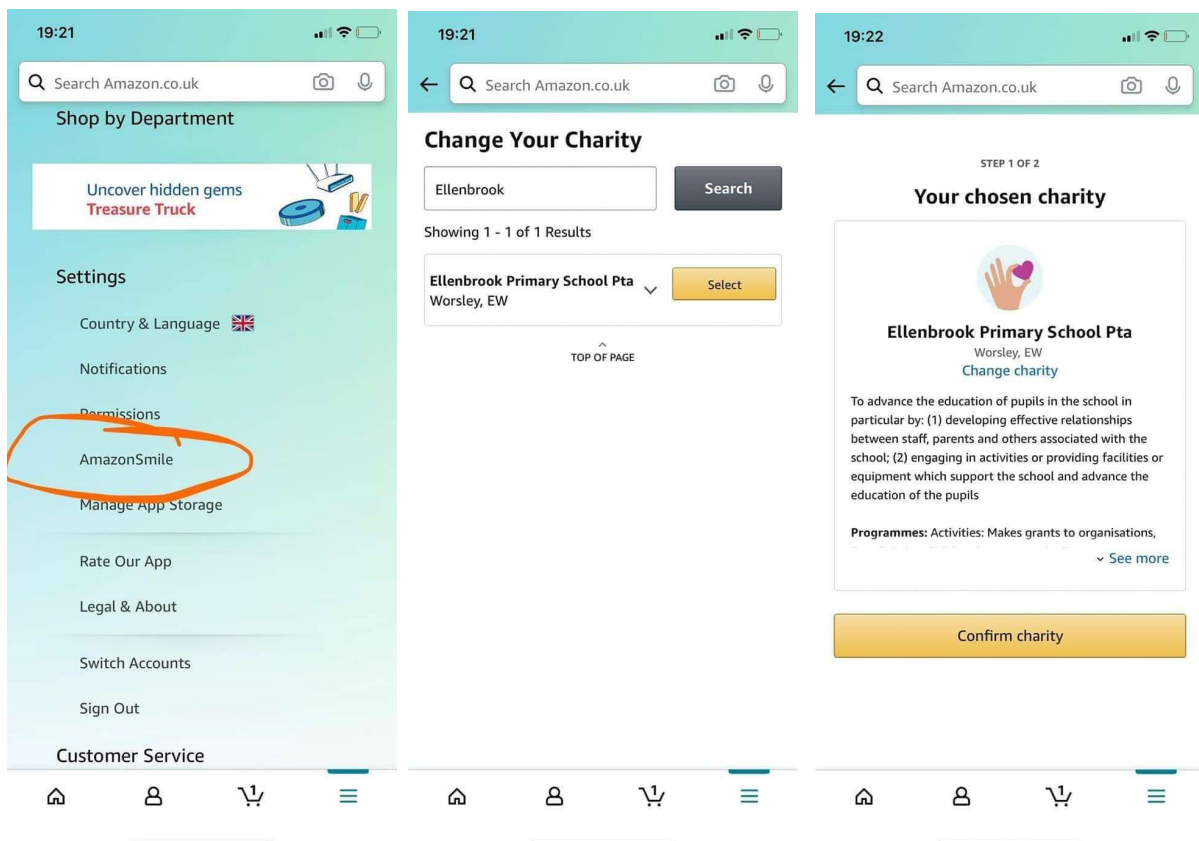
19:21

Search Amazon.co.uk

Shop by Department

Uncover hidden gems
Treasure Truck

Settings

Country & Language

Notifications

Permissions

AmazonSmile

Manage App Storage

Rate Our App

Legal & About

Switch Accounts

Sign Out

Customer Service

1

19:21

Search Amazon.co.uk

Change Your Charity

Ellenbrook

Search

Showing 1 - 1 of 1 Results

Ellenbrook Primary School Pta
Worsley, EW

Select

TOP OF PAGE

1

19:22

Search Amazon.co.uk

STEP 1 OF 2

Your chosen charity

Ellenbrook Primary School Pta
Worsley, EW
Change charity

To advance the education of pupils in the school in particular by: (1) developing effective relationships between staff, parents and others associated with the school; (2) engaging in activities or providing facilities or equipment which support the school and advance the education of the pupils

Programmes: Activities: Makes grants to organisations, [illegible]

See more

Confirm charity

1